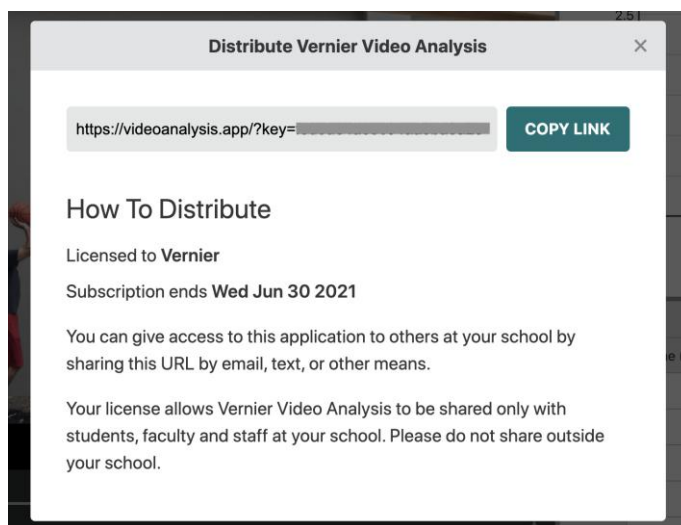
2.51

Distribute Vernier Video Analysis

×

https://videoanalysis.app/?key=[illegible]

COPY LINK

How To Distribute

Licensed to **Vernier**

Subscription ends **Wed Jun 30 2021**

You can give access to this application to others at your school by sharing this URL by email, text, or other means.

Your license allows Vernier Video Analysis to be shared only with students, faculty and staff at your school. Please do not share outside your school.